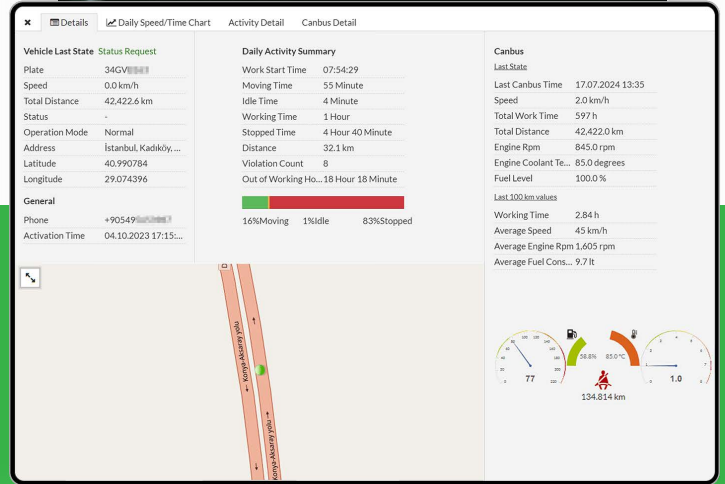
✖ Details | Daily Speed/Time Chart | Activity Detail | Canbus Detail

Vehicle Last State Status Request

| Plate | 34GV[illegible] |
|---|---|
| Speed | 0.0 km/h |
| Total Distance | 42,422.6 km |
| Status | - |
| Operation Mode | Normal |
| Address | İstanbul, Kadıköy, ... |
| Latitude | 40.990784 |
| Longitude | 29.074396 |

General

| Phone | +90549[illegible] |
|---|---|
| Activation Time | 04.10.2023 17:15:... |

Daily Activity Summary

| Work Start Time | 07:54:29 |
|---|---|
| Moving Time | 55 Minute |
| Idle Time | 4 Minute |
| Working Time | 1 Hour |
| Stopped Time | 4 Hour 40 Minute |
| Distance | 32.1 km |
| Violation Count | 8 |
| Out of Working Ho... | 18 Hour 18 Minute |

16%Moving 1%Idle 83%Stopped

Canbus

Last State

| Last Canbus Time | 17.07.2024 13:35 |
|---|---|
| Speed | 2.0 km/h |
| Total Work Time | 597 h |
| Total Distance | 42,422.0 km |
| Engine Rpm | 845.0 rpm |
| Engine Coolant Te... | 85.0 degrees |
| Fuel Level | 100.0 % |

Last 100 km values

| Working Time | 2.84 h |
|---|---|
| Average Speed | 45 km/h |
| Average Engine Rpm | 1,605 rpm |
| Average Fuel Cons... | 9.7 lt |

Konya-Aksaray yolu
Konya-Aksaray yolu

77
58.8%
85.0 °C
1.0
134.814 km